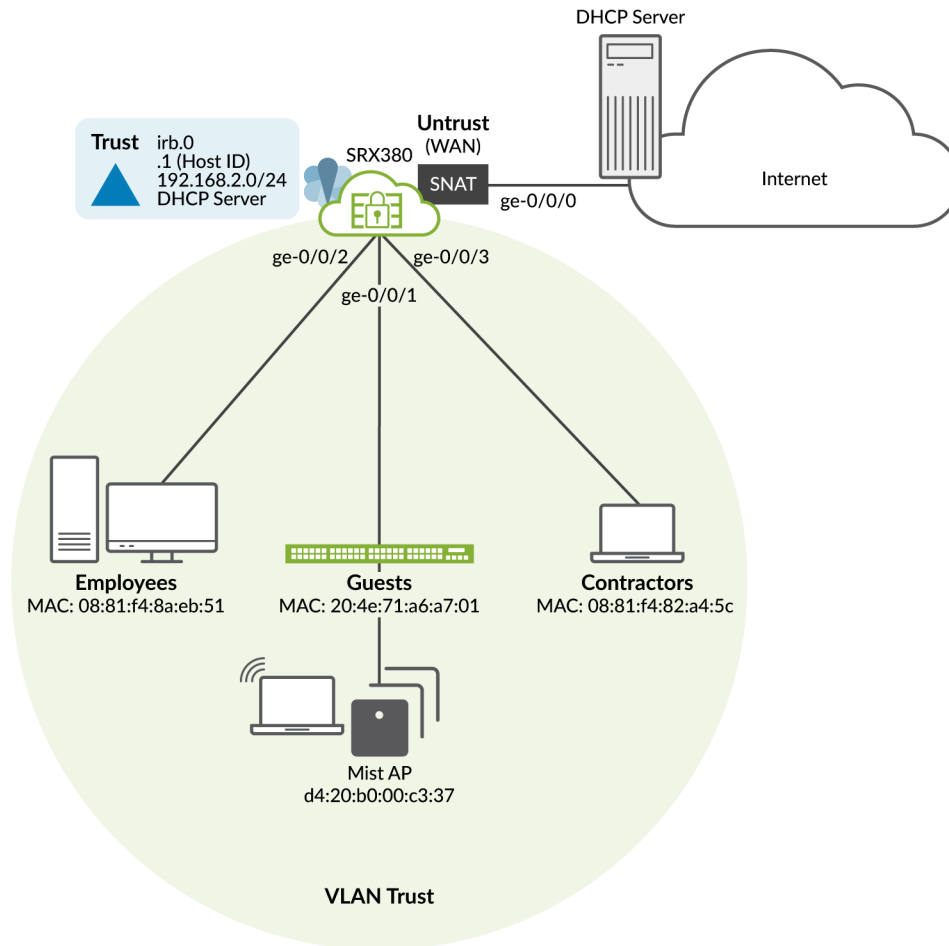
DHCP Server

Trust
irb.0
.1 (Host ID)
192.168.2.0/24
DHCP Server

SRX380

Untrust
(WAN)

SNAT

ge-0/0/0

Internet

ge-0/0/2
ge-0/0/3
ge-0/0/1

Employees
MAC: 08:81:f4:8a:eb:51

Guests
MAC: 20:4e:71:a6:a7:01

Contractors
MAC: 08:81:f4:82:a4:5c

Mist AP
d4:20:b0:00:c3:37

VLAN Trust